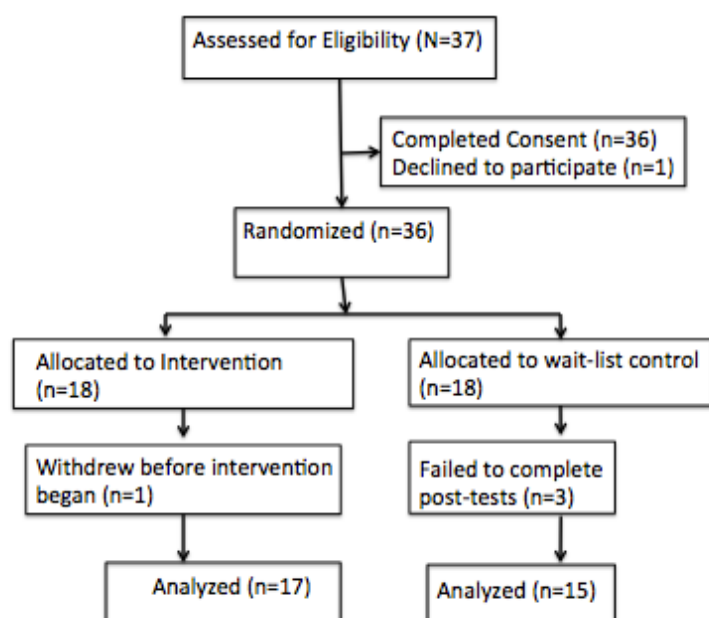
Assessed for Eligibility (N=37)

Completed Consent (n=36)
Declined to participate (n=1)

Randomized (n=36)

Allocated to Intervention (n=18)

Allocated to wait-list control (n=18)

Withdrew before intervention began (n=1)

Failed to complete post-tests (n=3)

Analyzed (n=17)

Analyzed (n=15)